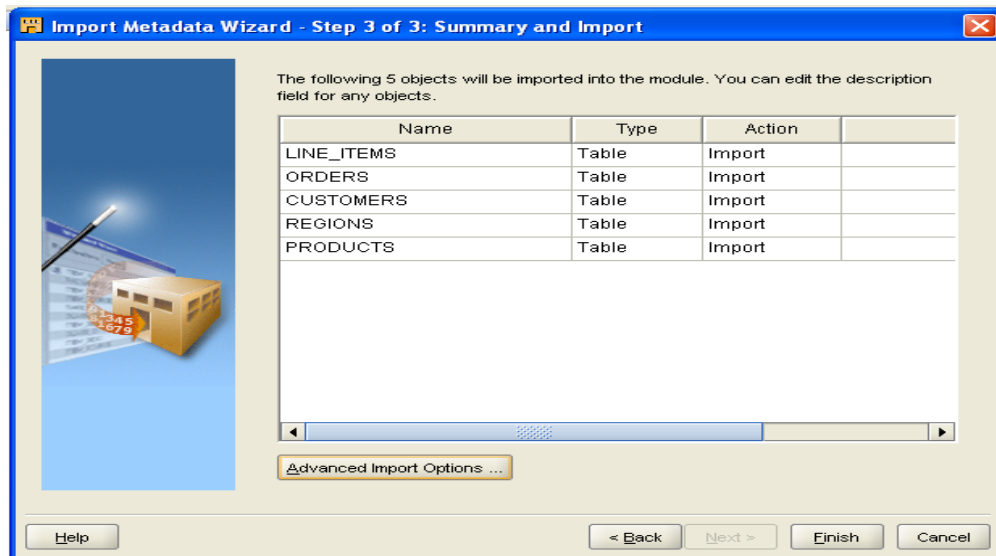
Import Metadata Wizard - Step 3 of 3: Summary and Import

The following 5 objects will be imported into the module. You can edit the description field for any objects.

| Name | Type | Action |
|---|---|---|
| LINE_ITEMS | Table | Import |
| ORDERS | Table | Import |
| CUSTOMERS | Table | Import |
| REGIONS | Table | Import |
| PRODUCTS | Table | Import |

Advanced Import Options ...

Help

< Back

Next >

Finish

Cancel